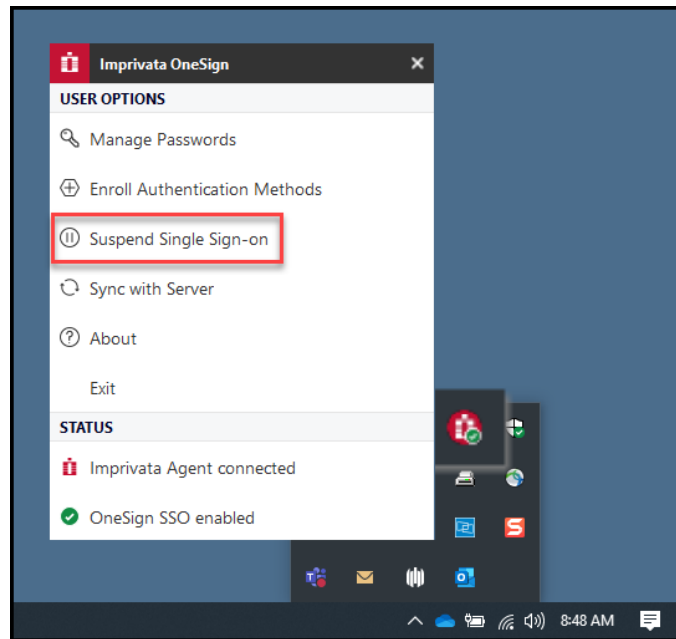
Imprivata OneSign

USER OPTIONS

Manage Passwords

Enroll Authentication Methods

Suspend Single Sign-on

Sync with Server

About

Exit

STATUS

Imprivata Agent connected

OneSign SSO enabled

8:48 AM